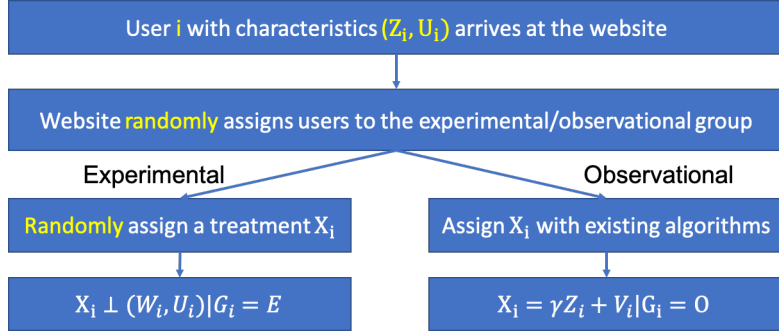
User i with characteristics $(Z_i, U_i)$ arrives at the website

Website randomly assigns users to the experimental/observational group

Experimental

Observational

Randomly assign a treatment $X_i$

Assign $X_i$ with existing algorithms

$X_i \perp (W_i, U_i) | G_i = E$

$X_i = \gamma Z_i + V_i | G_i = O$